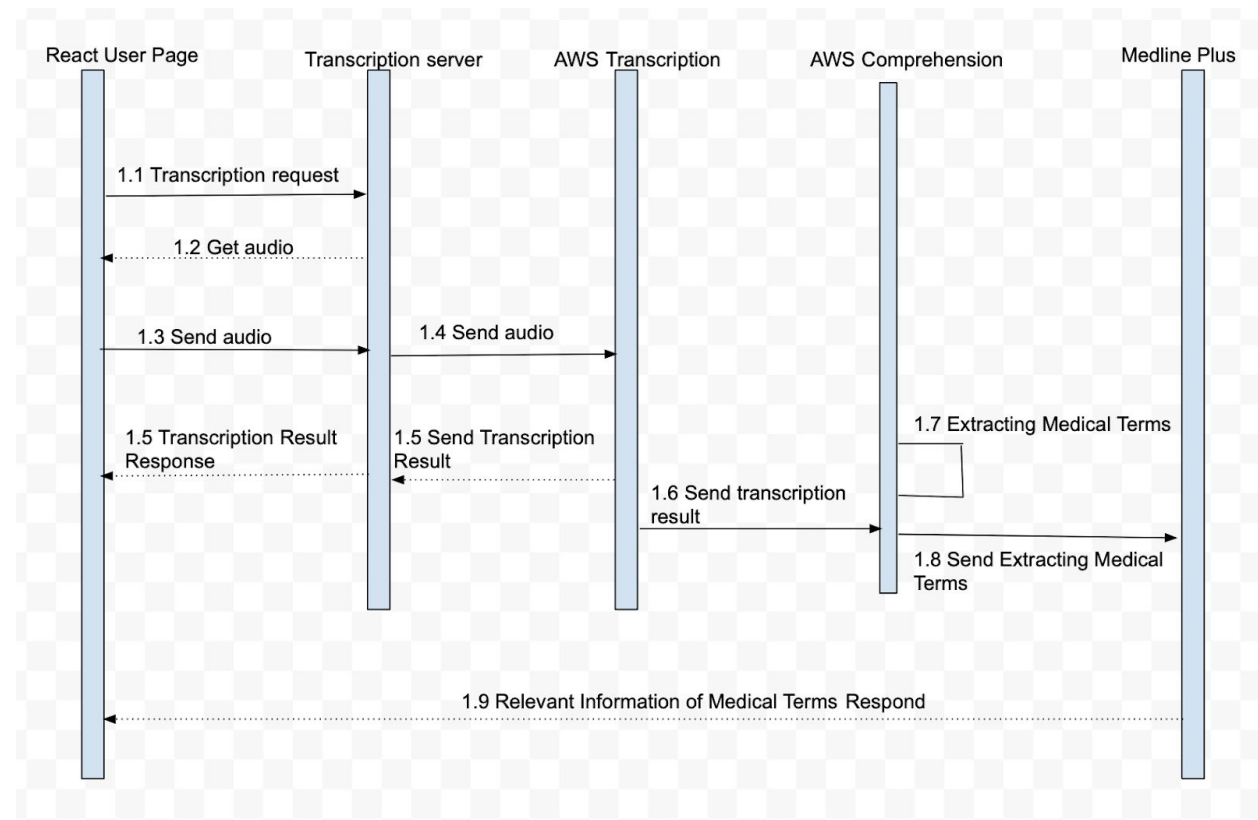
React User Page

Transcription server

AWS Transcription

AWS Comprehension

Medline Plus

1.1 Transcription request

1.2 Get audio

1.3 Send audio

1.4 Send audio

1.5 Transcription Result Response

1.5 Send Transcription Result

1.7 Extracting Medical Terms

1.6 Send transcription result

1.8 Send Extracting Medical Terms

1.9 Relevant Information of Medical Terms Respond